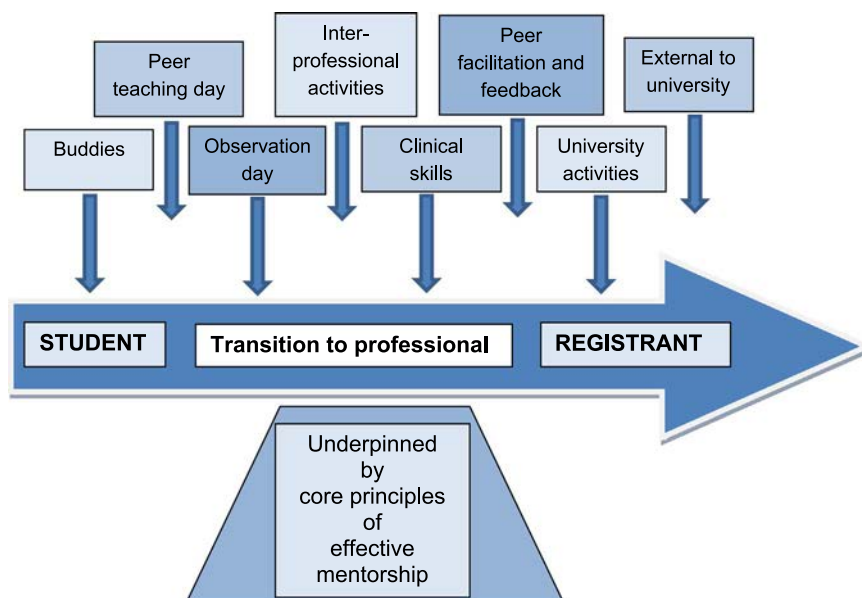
Buddies

Peer teaching day

Observation day

Inter-professional activities

Clinical skills

Peer facilitation and feedback

University activities

External to university

STUDENT

Transition to professional

REGISTRANT

Underpinned by core principles of effective mentorship